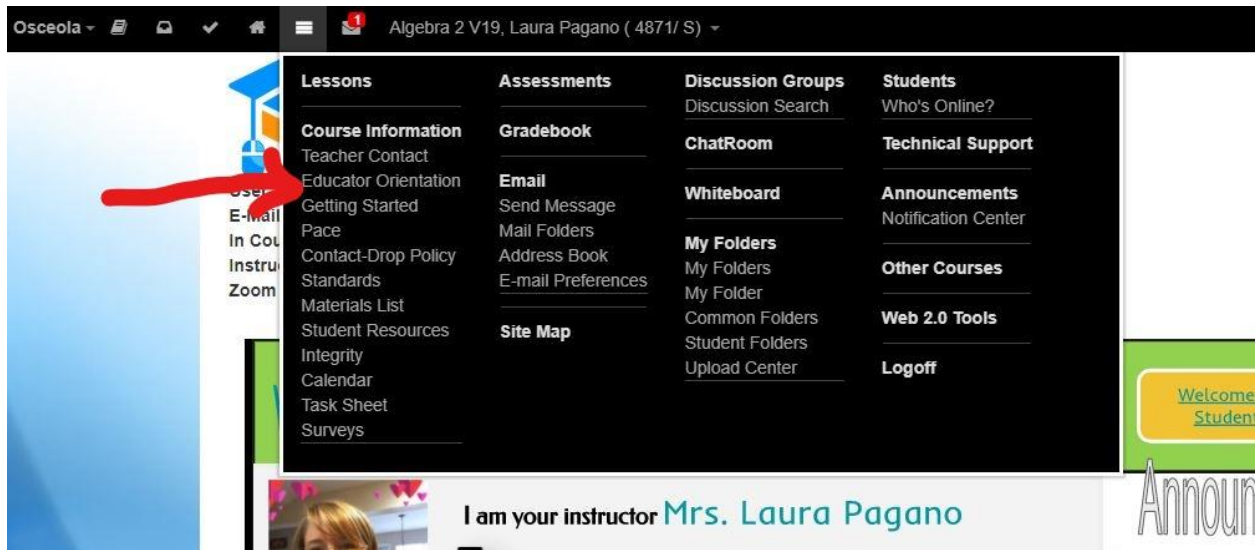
Osceola 1 Algebra 2 V19, Laura Pagano ( 4871/ S)

Lessons

Course Information
Teacher Contact
Educator Orientation
Getting Started
Pace
Contact-Drop Policy
Standards
Materials List
Student Resources
Integrity
Calendar
Task Sheet
Surveys

Assessments

Gradebook

Email
Send Message
Mail Folders
Address Book
E-mail Preferences

Site Map

Discussion Groups
Discussion Search

ChatRoom

Whiteboard

My Folders
My Folders
My Folder
Common Folders
Student Folders
Upload Center

Students
Who's Online?

Technical Support

Announcements
Notification Center

Other Courses

Web 2.0 Tools

Logoff

User
E-Mail
In Cou
Instru
Zoom

Welcome
Student

Announ

I am your instructor Mrs. Laura Pagano